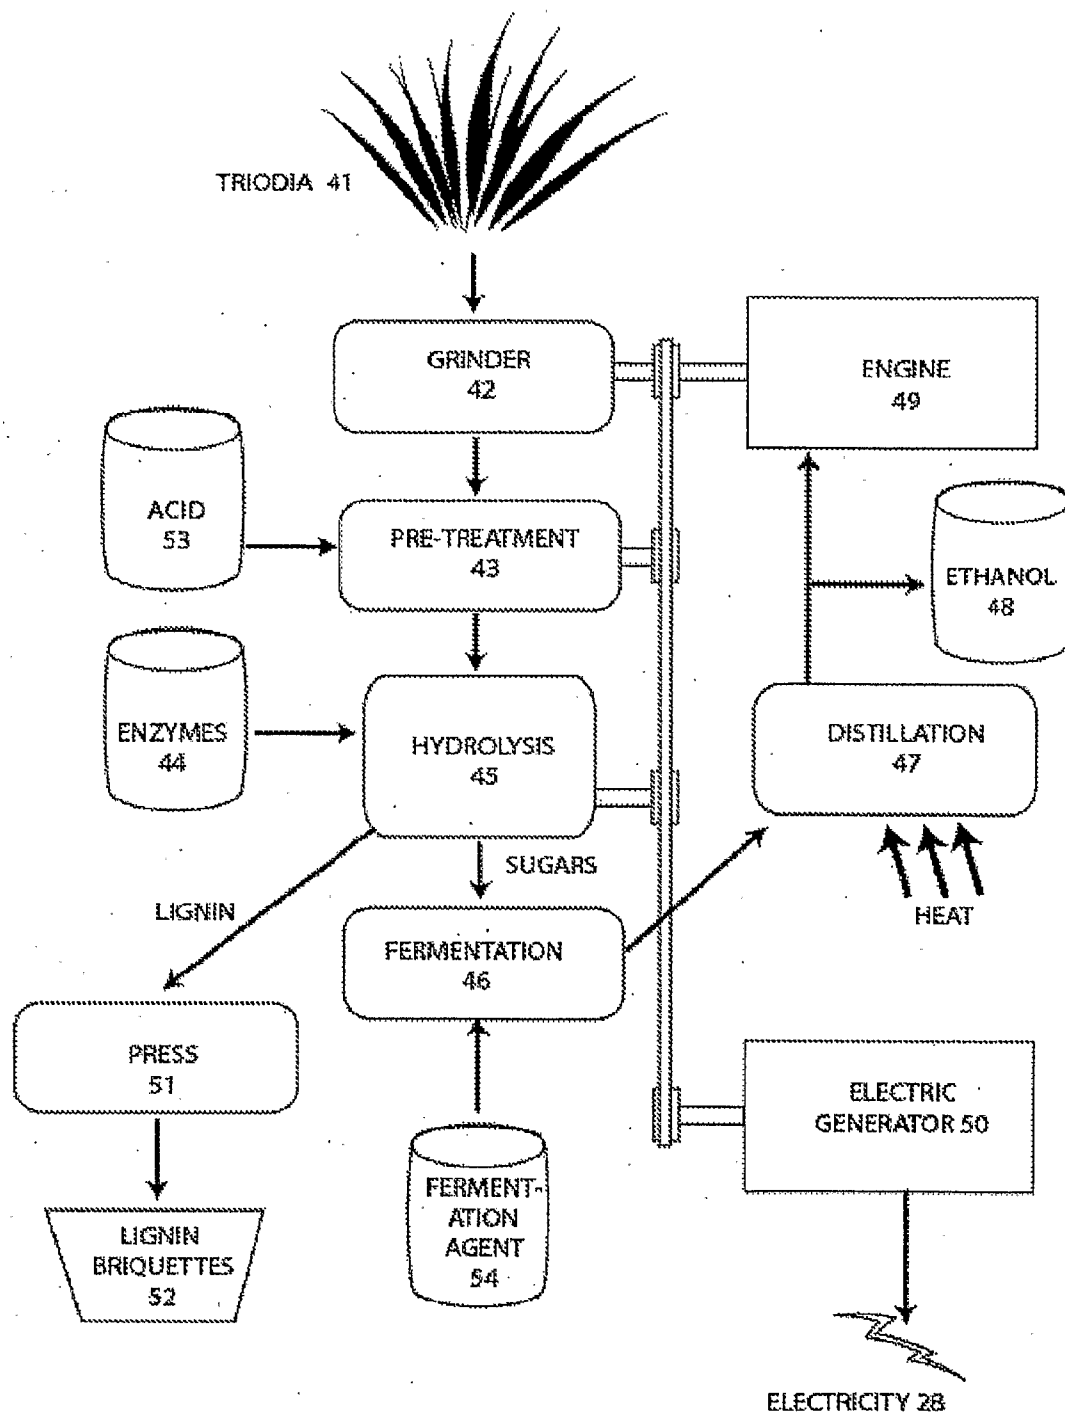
TRIODIA 41

GRINDER
42

ENGINE
49

ACID
53

PRE-TREATMENT
43

ETHANOL
48

ENZYMES
44

HYDROLYSIS
45

DISTILLATION
47

SUGARS

LIGNIN

FERMENTATION
46

HEAT

PRESS
51

ELECTRIC
GENERATOR 50

LIGNIN
BRIQUETTES
52

FERMENT-
ATION
AGENT
54

ELECTRICITY 28